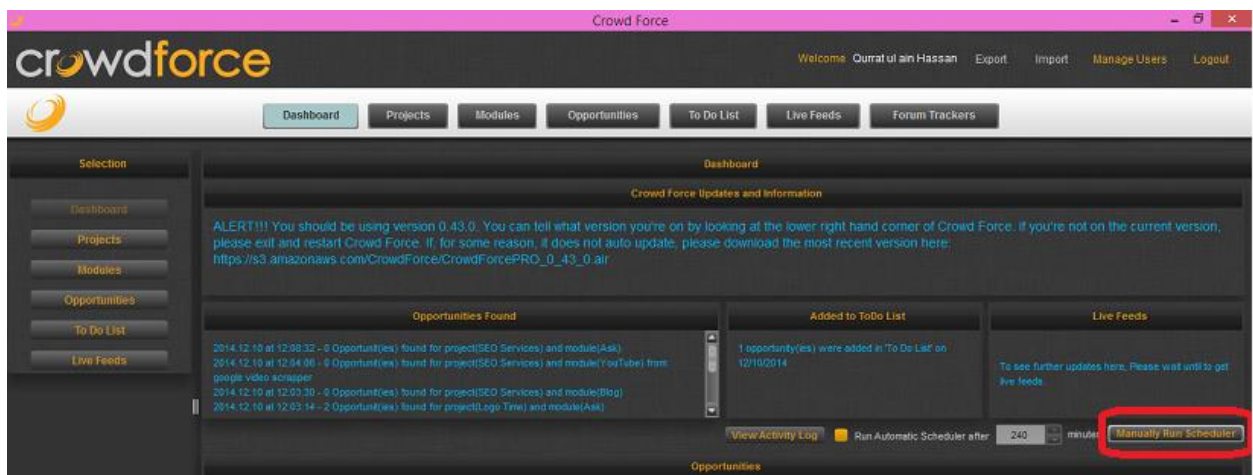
Crowd Force

crowdforce

Welcome Qurrat ul ain Hassan Export Import Manage Users Logout

Dashboard Projects Modules Opportunities To Do List Live Feeds Forum Trackers

Selection

Dashboard
Projects
Modules
Opportunities
To Do List
Live Feeds

Dashboard

Crowd Force Updates and Information

ALERT!!! You should be using version 0.43.0. You can tell what version you're on by looking at the lower right hand corner of Crowd Force. If you're not on the current version, please exit and restart Crowd Force. If, for some reason, it does not auto update, please download the most recent version here: https://s3.amazonaws.com/CrowdForce/CrowdForcePRO_0_43_0.air

Opportunities Found

2014.12.10 at 12:08:32 - 0 Opportunit(ies) found for project(SEO Services) and module(Ask)
2014.12.10 at 12:04:06 - 0 Opportunit(ies) found for project(SEO Services) and module(YouTube) from google video scrapper
2014.12.10 at 12:03:30 - 0 Opportunit(ies) found for project(SEO Services) and module(Blog)
2014.12.10 at 12:03:14 - 2 Opportunit(ies) found for project(Logo Time) and module(Ask)

Added to ToDo List

1 opportunity(ies) were added in 'To Do List' on 12/10/2014

Live Feeds

To see further updates here, Please wait until to get live feeds

View Activity Log Run Automatic Scheduler after 240 minutes Manually Run Scheduler

Opportunities